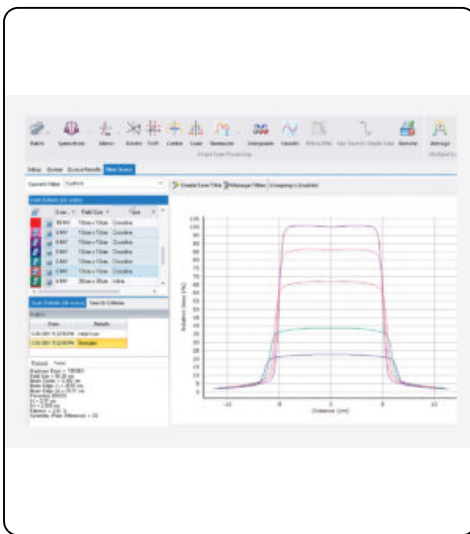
Batch Spreadsheet Mirror Rotate Shift Centre Crop Normalize Interpolate Smooth Fill to PDD Apply Scan to Depth Curve Remove Average

Single Scan Processing Multiple Sc

Setup Queue Queue Results View Scans

Current Filter Symfind

Create Save Filter Manage Filters Grouping = Enabled

Scan Details (20 scans)

| | | Ener... | Field Size | Type |
|---|---|---|---|---|
| | | 18 MV | 10cm x 10cm | Crossline |
| | | 6 MV | 10cm x 10cm | Crossline |
| | | 6 MV | 10cm x 10cm | Crossline |
| | | 6 MV | 10cm x 10cm | Crossline |
| | | 6 MV | 10cm x 10cm | Crossline |
| | | 6 MV | 10cm x 10cm | Crossline |
| | | 6 MV | 30cm x 30cm | Inline |

Scan Details (20 scans) Search Criteria

History

| Date | Details |
|---|---|
| | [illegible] |
| | Normalize |

Relative Dose [%]

Distance [cm]

-10 -5 0 5 10

0 5 10 15 20 25 30 35 40 45 50 55 60 65 70 75 80 85 90 95 100 105 110

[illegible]